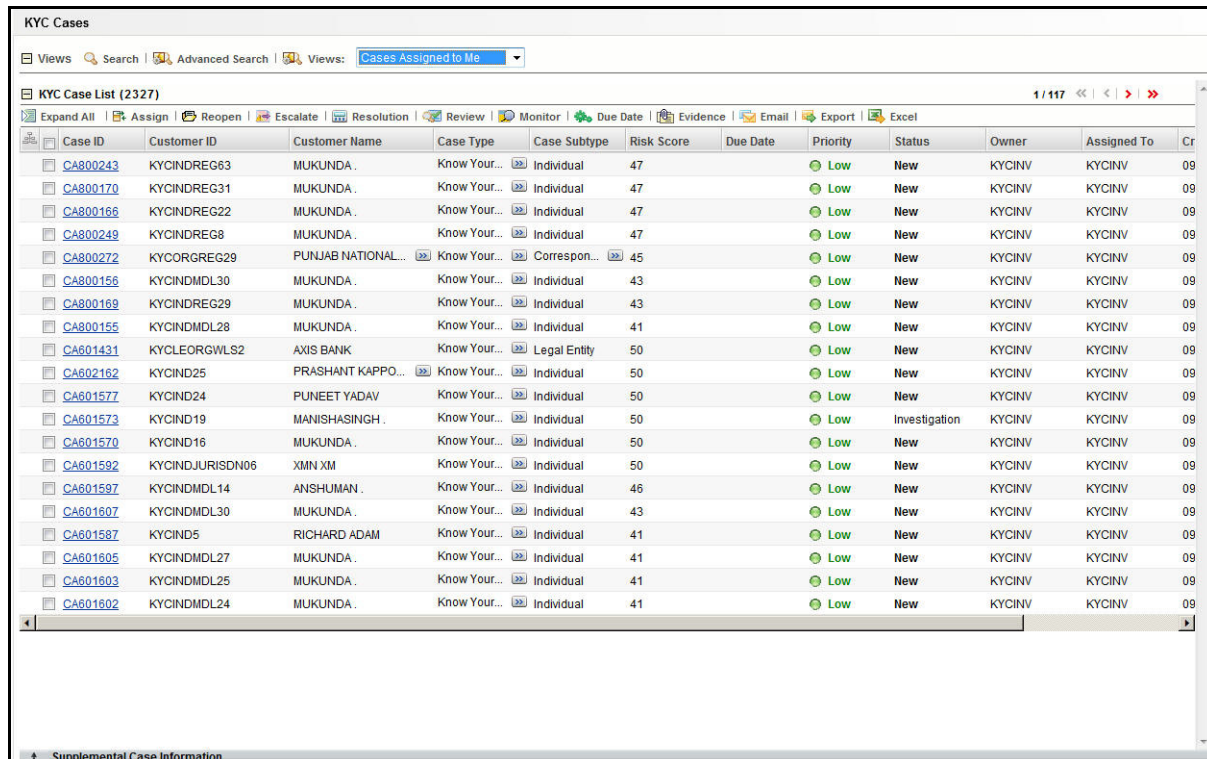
KYC Cases

Views Search | Advanced Search | Views: Cases Assigned to Me

KYC Case List (2327)

1/117

Expand All | Assign | Reopen | Escalate | Resolution | Review | Monitor | Due Date | Evidence | Email | Export | Excel

| Case ID | Customer ID | Customer Name | Case Type | Case Subtype | Risk Score | Due Date | Priority | Status | Owner | Assigned To | Cr |
|---|---|---|---|---|---|---|---|---|---|---|---|
| CA800243 | KYCINDREG63 | MUKUNDA . | Know Your... | Individual | 47 | | Low | New | KYCINV | KYCINV | 09 |
| CA800170 | KYCINDREG31 | MUKUNDA . | Know Your... | Individual | 47 | | Low | New | KYCINV | KYCINV | 09 |
| CA800166 | KYCINDREG22 | MUKUNDA . | Know Your... | Individual | 47 | | Low | New | KYCINV | KYCINV | 09 |
| CA800249 | KYCINDREG8 | MUKUNDA . | Know Your... | Individual | 47 | | Low | New | KYCINV | KYCINV | 09 |
| CA800272 | KYCORGREG29 | PUNJAB NATIONAL... | Know Your... | Correspon... | 45 | | Low | New | KYCINV | KYCINV | 09 |
| CA800156 | KYCINDMDL30 | MUKUNDA . | Know Your... | Individual | 43 | | Low | New | KYCINV | KYCINV | 09 |
| CA800169 | KYCINDREG29 | MUKUNDA . | Know Your... | Individual | 43 | | Low | New | KYCINV | KYCINV | 09 |
| CA800155 | KYCINDMDL28 | MUKUNDA . | Know Your... | Individual | 41 | | Low | New | KYCINV | KYCINV | 09 |
| CA601431 | KYCLEORGWLS2 | AXIS BANK | Know Your... | Legal Entity | 50 | | Low | New | KYCINV | KYCINV | 09 |
| CA602162 | KYCIND25 | PRASHANT KAPPO... | Know Your... | Individual | 50 | | Low | New | KYCINV | KYCINV | 09 |
| CA601577 | KYCIND24 | PUNEET YADAV | Know Your... | Individual | 50 | | Low | New | KYCINV | KYCINV | 09 |
| CA601573 | KYCIND19 | MANISHASINGH . | Know Your... | Individual | 50 | | Low | Investigation | KYCINV | KYCINV | 09 |
| CA601570 | KYCIND16 | MUKUNDA . | Know Your... | Individual | 50 | | Low | New | KYCINV | KYCINV | 09 |
| CA601592 | KYCINDJURISDN06 | XMN XM | Know Your... | Individual | 50 | | Low | New | KYCINV | KYCINV | 09 |
| CA601597 | KYCINDMDL14 | ANSHUMAN . | Know Your... | Individual | 46 | | Low | New | KYCINV | KYCINV | 09 |
| CA601607 | KYCINDMDL30 | MUKUNDA . | Know Your... | Individual | 43 | | Low | New | KYCINV | KYCINV | 09 |
| CA601587 | KYCIND5 | RICHARD ADAM | Know Your... | Individual | 41 | | Low | New | KYCINV | KYCINV | 09 |
| CA601605 | KYCINDMDL27 | MUKUNDA . | Know Your... | Individual | 41 | | Low | New | KYCINV | KYCINV | 09 |
| CA601603 | KYCINDMDL25 | MUKUNDA . | Know Your... | Individual | 41 | | Low | New | KYCINV | KYCINV | 09 |
| CA601602 | KYCINDMDL24 | MUKUNDA . | Know Your... | Individual | 41 | | Low | New | KYCINV | KYCINV | 09 |

Supplemental Case Information